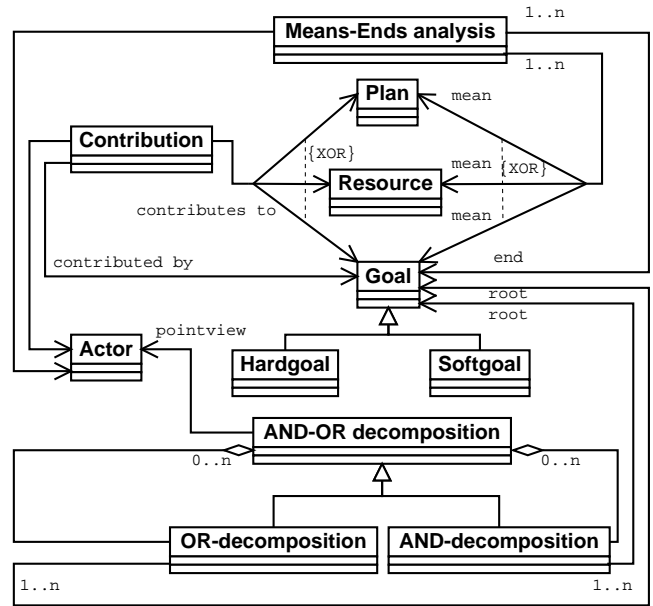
Means-Ends analysis
1..n
1..n
Plan
mean
Contribution
{XOR}
mean
{XOR}
Resource
contributes to
mean
contributed by
end
Goal
root
root
pointview
Actor
Hardgoal
Softgoal
AND-OR decomposition
0..n
0..n
OR-decomposition
AND-decomposition
1..n
1..n